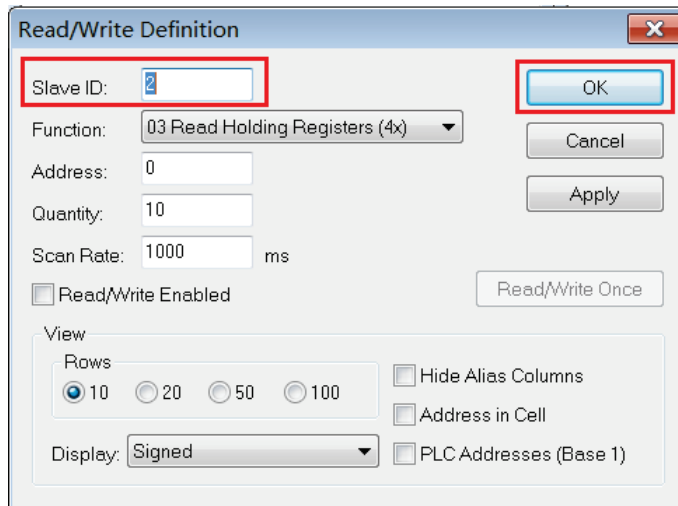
Read/Write Definition

Slave ID: 2

Function: 03 Read Holding Registers (4x)

Address: 0

Quantity: 10

Scan Rate: 1000 ms

Read/Write Enabled

OK

Cancel

Apply

Read/Write Once

View

Rows

10 20 50 100

Display: Signed

Hide Alias Columns

Address in Cell

PLC Addresses (Base 1)